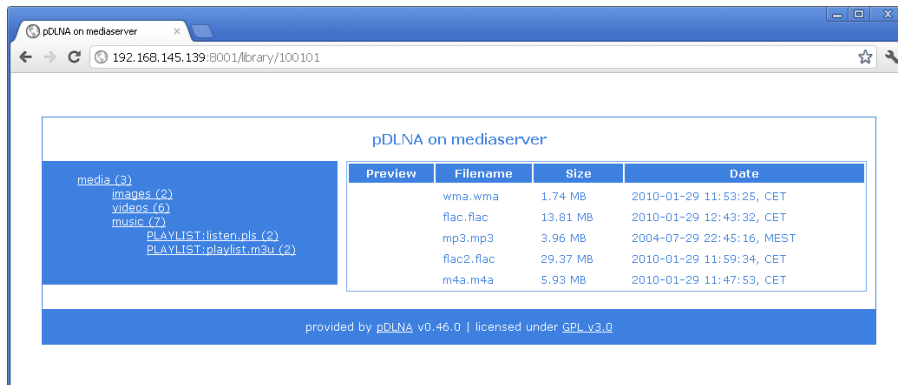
pDLNA on mediaserver ×

192.168.145.139:8001/library/100101

pDLNA on mediaserver

media (3)
images (2)
videos (6)
music (7)
PLAYLIST:listen.pls (2)
PLAYLIST:playlist.m3u (2)

| Preview | Filename | Size | Date |
|---|---|---|---|
| | wma.wma | 1.74 MB | 2010-01-29 11:53:25, CET |
| | flac.flac | 13.81 MB | 2010-01-29 12:43:32, CET |
| | mp3.mp3 | 3.96 MB | 2004-07-29 22:45:16, MEST |
| | flac2.flac | 29.37 MB | 2010-01-29 11:59:34, CET |
| | m4a.m4a | 5.93 MB | 2010-01-29 11:47:53, CET |

provided by pDLNA v0.46.0 | licensed under GPL v3.0